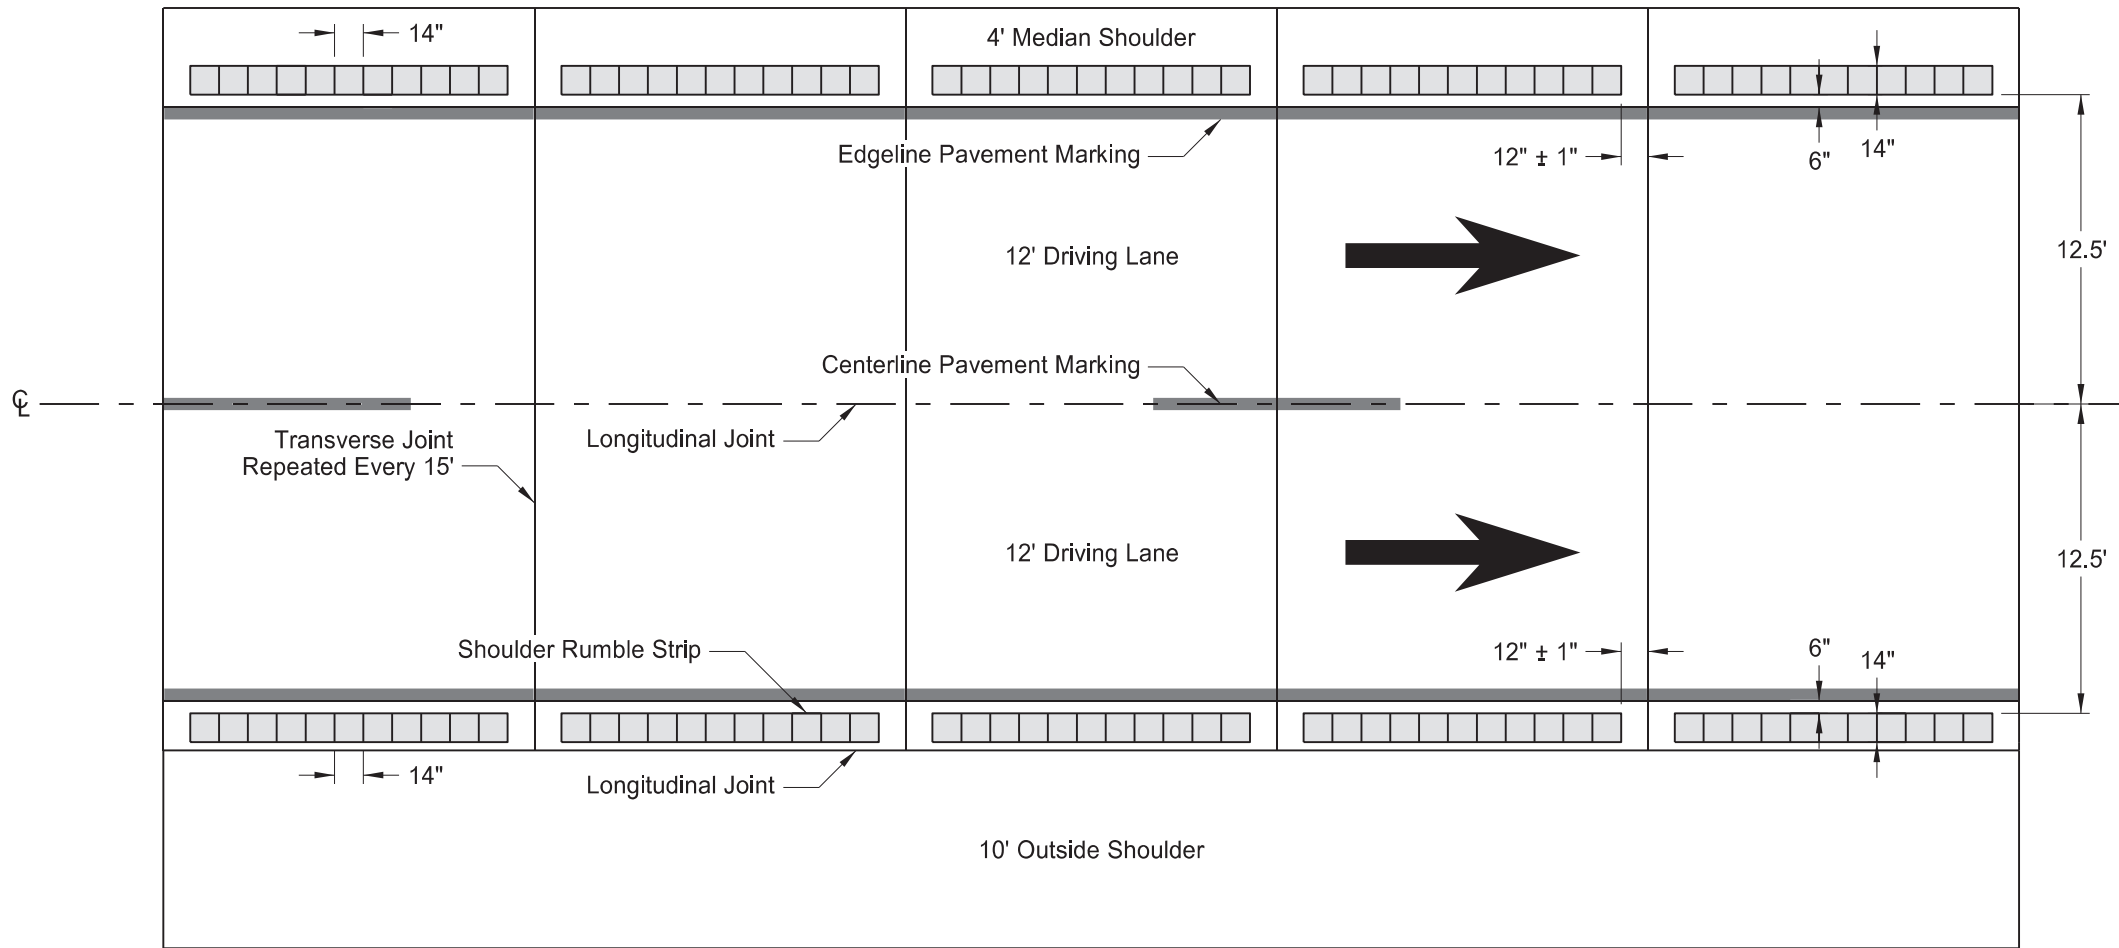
14"

4' Median Shoulder

Edgeline Pavement Marking

12" ± 1"

6"

14"

12' Driving Lane

12.5'

Centerline Pavement Marking

℄

Transverse Joint Repeated Every 15'

Longitudinal Joint

12' Driving Lane

12.5'

Shoulder Rumble Strip

12" ± 1"

6"

14"

14"

Longitudinal Joint

10' Outside Shoulder